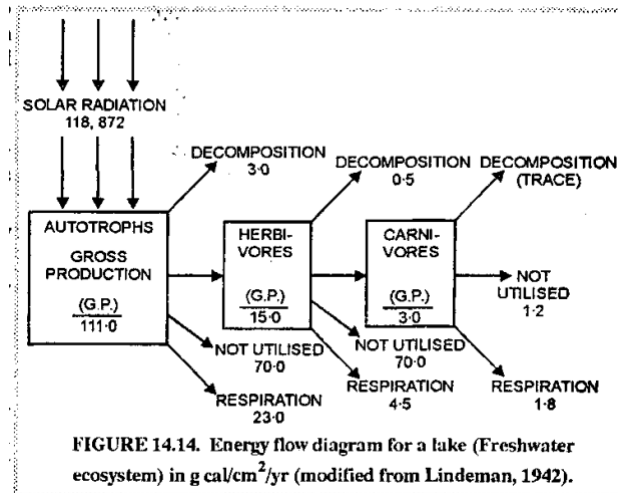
SOLAR RADIATION
118, 872

DECOMPOSITION
3·0

DECOMPOSITION
0·5

DECOMPOSITION
(TRACE)

AUTOTROPHS
GROSS
PRODUCTION
(G.P.)
111·0

HERBIVORES
(G.P.)
15·0

CARNIVORES
(G.P.)
3·0

NOT
UTILISED
1·2

NOT UTILISED
70·0

NOT UTILISED
70·0

RESPIRATION
23·0

RESPIRATION
4·5

RESPIRATION
1·8

FIGURE 14.14. Energy flow diagram for a lake (Freshwater ecosystem) in g cal/cm$^2$/yr (modified from Lindeman, 1942).